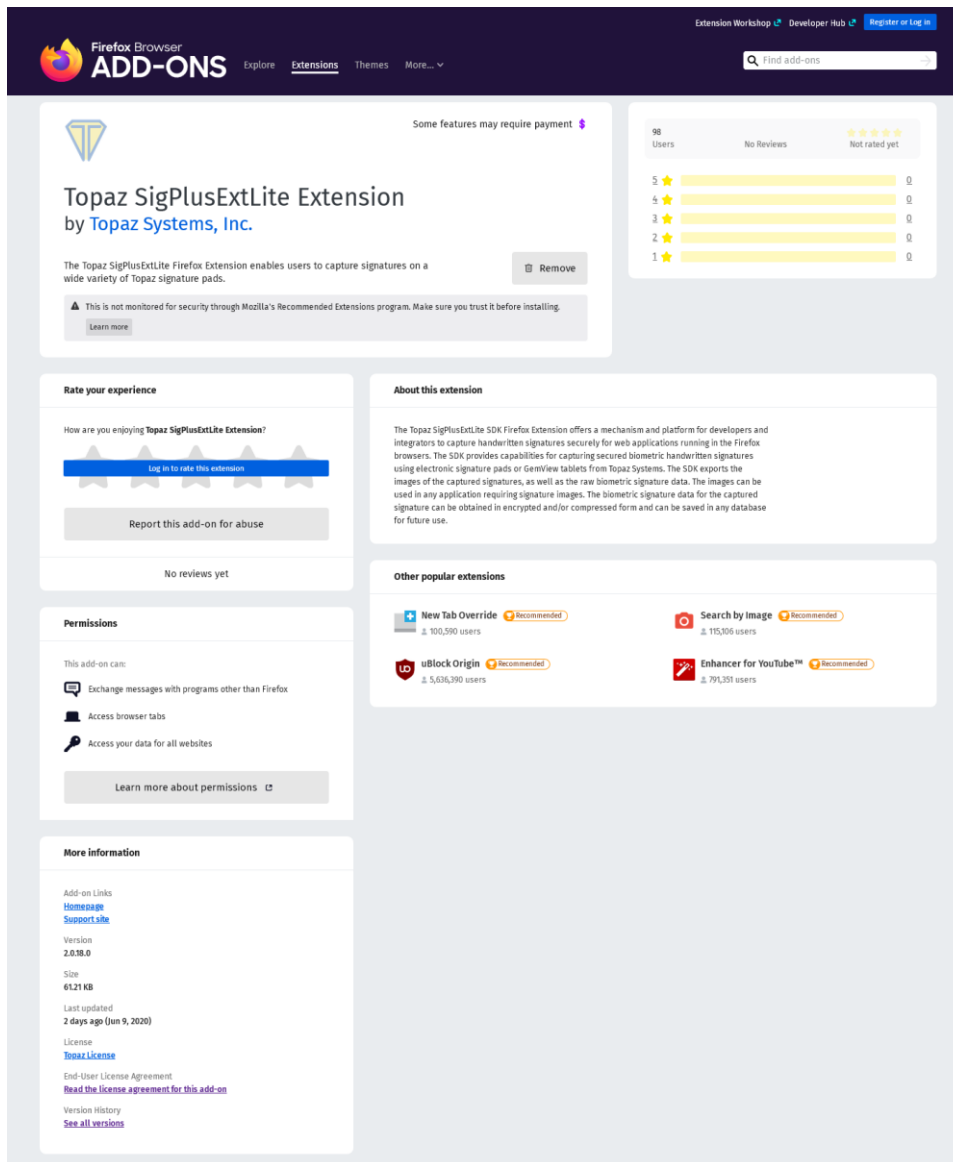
Extension Workshop Developer Hub Register or Log in

Firefox Browser
ADD-ONS

Explore Extensions Themes More...

Find add-ons

Some features may require payment $

Topaz SigPlusExtLite Extension
by Topaz Systems, Inc.

The Topaz SigPlusExtLite Firefox Extension enables users to capture signatures on a wide variety of Topaz signature pads.

Remove

This is not monitored for security through Mozilla's Recommended Extensions program. Make sure you trust it before installing.

Learn more

98
Users

No Reviews

Not rated yet

| | |
|---|---|
| 5 | 0 |
| 4 | 0 |
| 3 | 0 |
| 2 | 0 |
| 1 | 0 |

Rate your experience

How are you enjoying Topaz SigPlusExtLite Extension?

Log in to rate this extension

Report this add-on for abuse

No reviews yet

About this extension

The Topaz SigPlusExtLite SDK Firefox Extension offers a mechanism and platform for developers and integrators to capture handwritten signatures securely for web applications running in the Firefox browsers. The SDK provides capabilities for capturing secured biometric handwritten signatures using electronic signature pads or GemView tablets from Topaz Systems. The SDK exports the images of the captured signatures, as well as the raw biometric signature data. The images can be used in any application requiring signature images. The biometric signature data for the captured signature can be obtained in encrypted and/or compressed form and can be saved in any database for future use.

Other popular extensions

New Tab Override Recommended
100,590 users

Search by Image Recommended
115,106 users

uBlock Origin Recommended
5,636,390 users

Enhancer for YouTube™ Recommended
791,351 users

Permissions

This add-on can:

Exchange messages with programs other than Firefox

Access browser tabs

Access your data for all websites

Learn more about permissions

More information

Add-on Links
Homepage
Support site

Version
2.0.18.0

Size
61.21 KB

Last updated
2 days ago (Jun 9, 2020)

License
Topaz License

End-User License Agreement
Read the license agreement for this add-on

Version History
See all versions